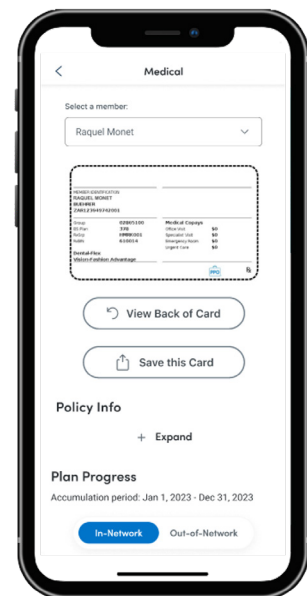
Medical

Select a member:

Raquel Monet

MEMBER IDENTIFICATION
RAQUEL MONET
SUBSCRIBER
ZAB123945742001

Group 02805100
RX Plan 370
RxGrp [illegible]
RxBIN 610014

Dental-Flex
Vision-Fashion Advantage

Medical Copays
Office Visit $0
Specialist Visit $0
Emergency Room $0
Urgent Care $0

PPO

View Back of Card

Save this Card

Policy Info

+ Expand

Plan Progress

Accumulation period: Jan 1, 2023 - Dec 31, 2023

In-Network

Out-of-Network